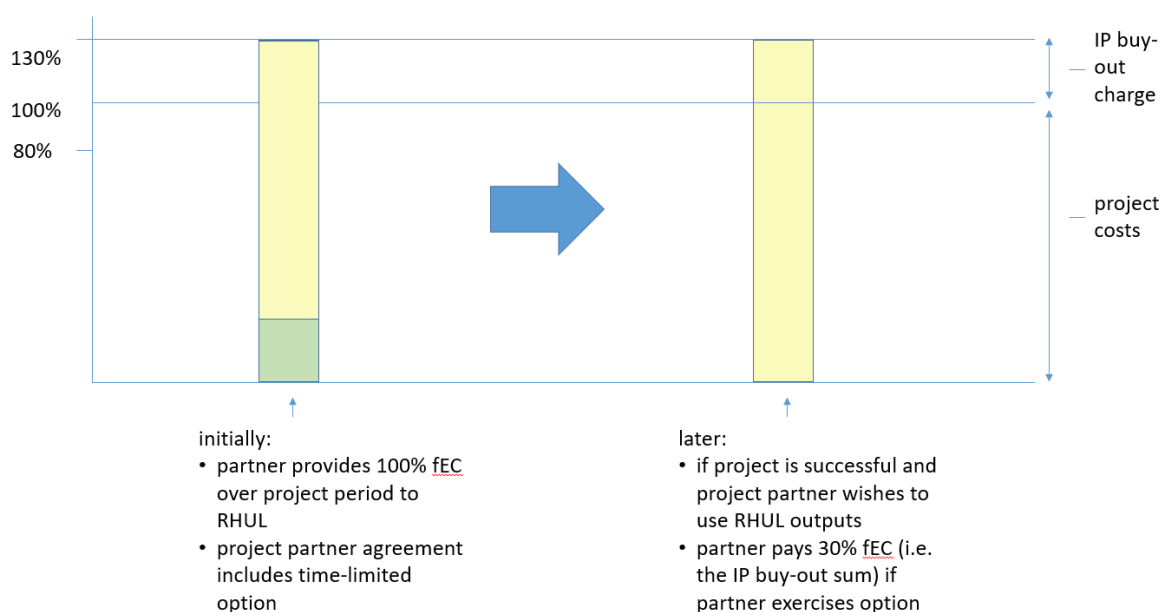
130%

100%

80%

IP buy-out charge

project costs

initially:
- partner provides 100% fEC over project period to RHUL
- project partner agreement includes time-limited option

later:
- if project is successful and project partner wishes to use RHUL outputs
- partner pays 30% fEC (i.e. the IP buy-out sum) if partner exercises option